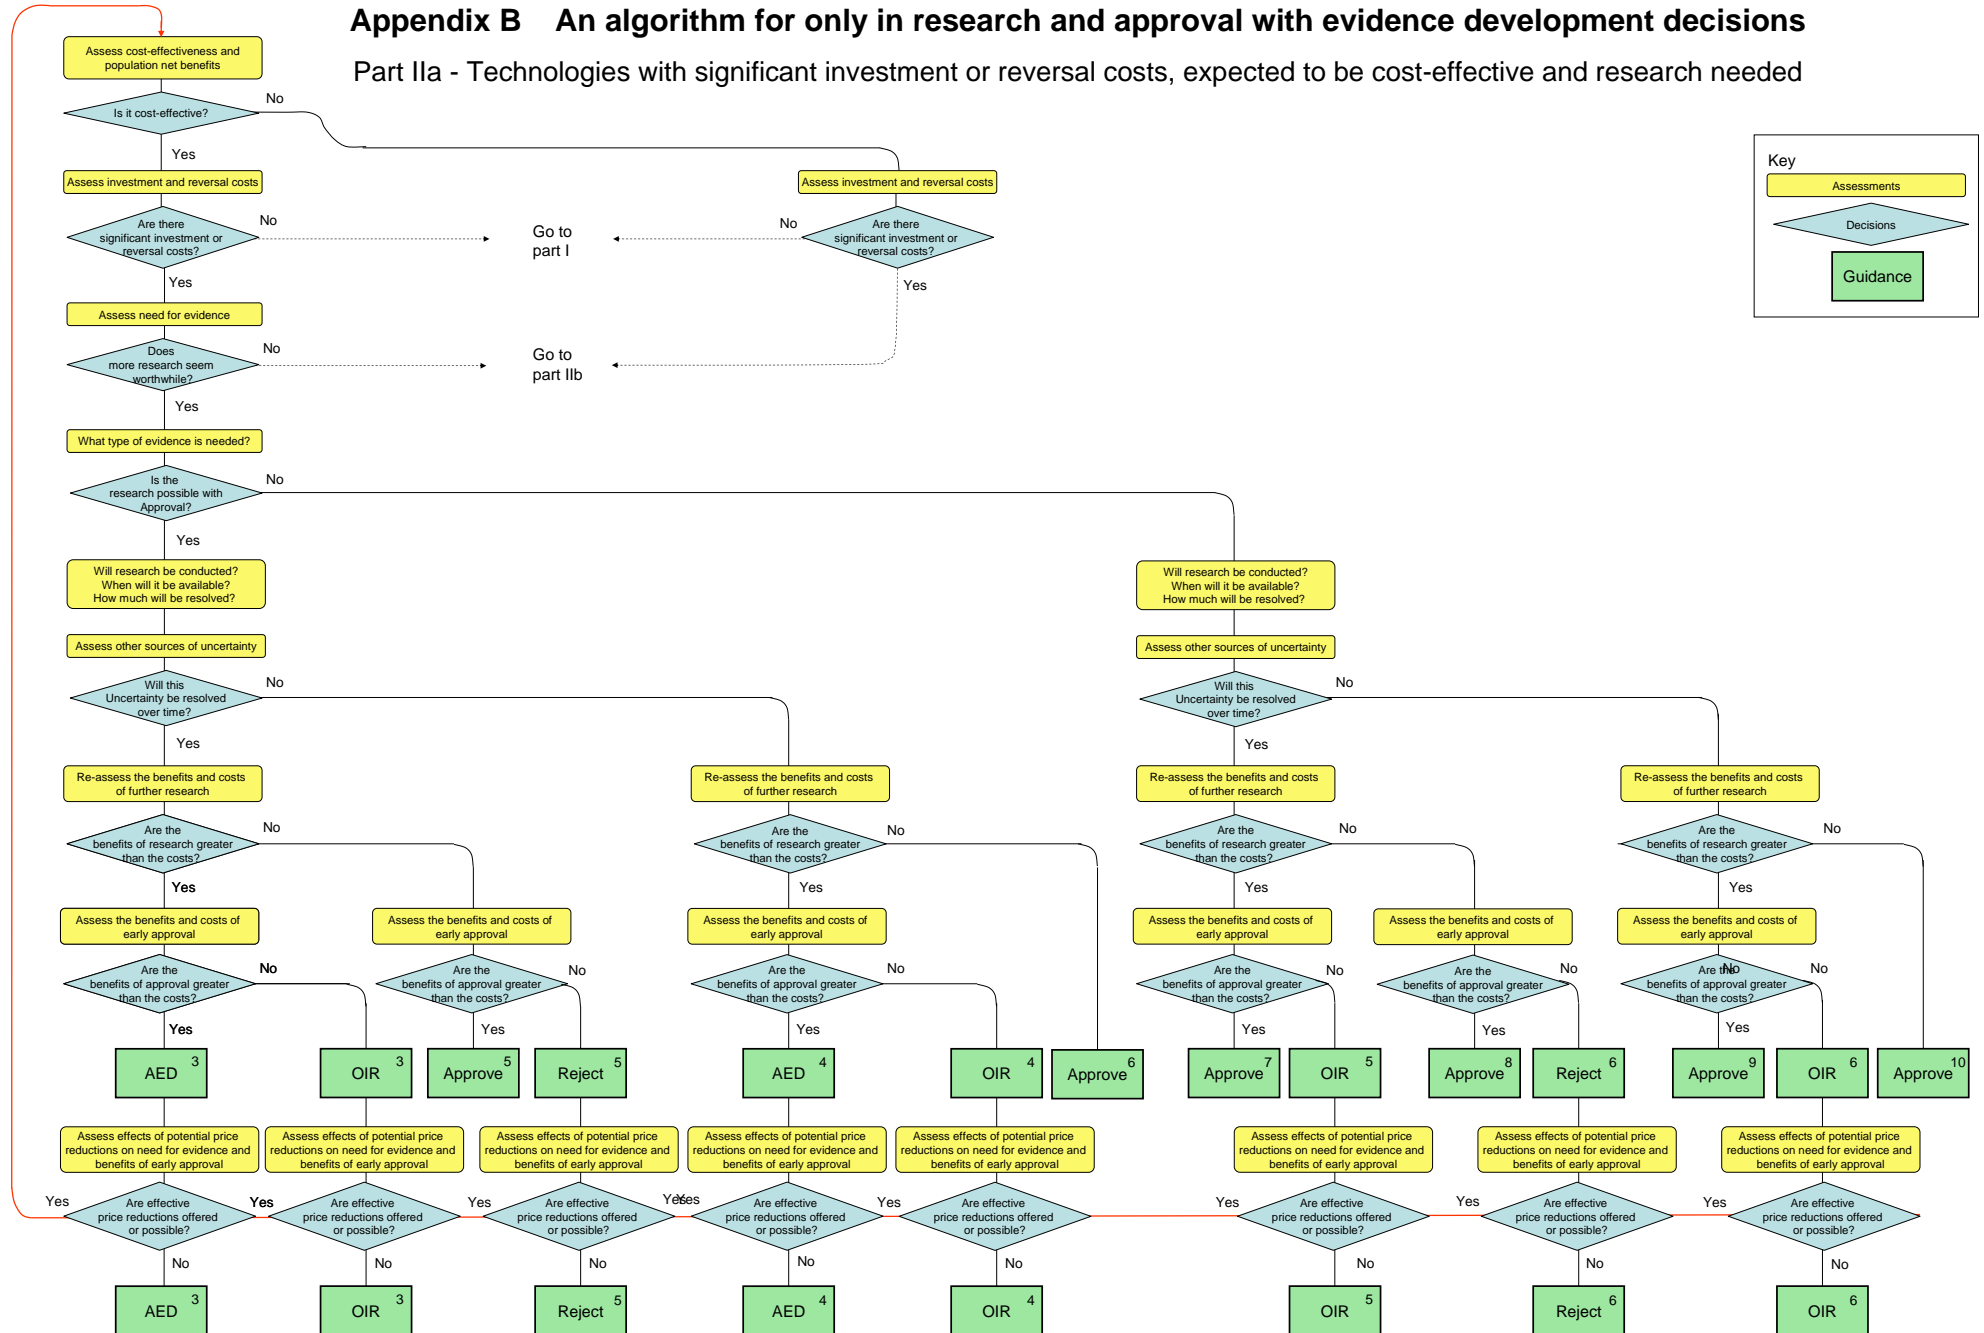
Appendix B An algorithm for only in research and approval with evidence development decisions

Part IIa - Technologies with significant investment or reversal costs, expected to be cost-effective and research needed

Key
Assessments
Decisions
Guidance

Assess cost-effectiveness and population net benefits

Is it cost-effective?

No

Yes

Assess investment and reversal costs

Assess investment and reversal costs

Are there significant investment or reversal costs?

No

Go to part I

No

Are there significant investment or reversal costs?

Yes

Yes

Assess need for evidence

Does more research seem worthwhile?

No

Go to part IIb

Yes

What type of evidence is needed?

Is the research possible with Approval?

No

Yes

Will research be conducted? When will it be available? How much will be resolved?

Will research be conducted? When will it be available? How much will be resolved?

Assess other sources of uncertainty

Assess other sources of uncertainty

Will this Uncertainty be resolved over time?

No

Will this Uncertainty be resolved over time?

No

Yes

Yes

Re-assess the benefits and costs of further research

Re-assess the benefits and costs of further research

Re-assess the benefits and costs of further research

Re-assess the benefits and costs of further research

Are the benefits of research greater than the costs?

No

Are the benefits of research greater than the costs?

No

Are the benefits of research greater than the costs?

No

Are the benefits of research greater than the costs?

No

Yes

Yes

Yes

Yes

Assess the benefits and costs of early approval

Assess the benefits and costs of early approval

Assess the benefits and costs of early approval

Assess the benefits and costs of early approval

Assess the benefits and costs of early approval

Assess the benefits and costs of early approval

Are the benefits of approval greater than the costs?

No

Are the benefits of approval greater than the costs?

No

Are the benefits of approval greater than the costs?

No

Are the benefits of approval greater than the costs?

No

Are the benefits of approval greater than the costs?

No

Are the benefits of approval greater than the costs?

No

No

Yes

Yes

Yes

Yes

Yes

Yes

AED 3

OIR 3

Approve 5

Reject 5

AED 4

OIR 4

Approve 6

Approve 7

OIR 5

Approve 8

Reject 6

Approve 9

OIR 6

Approve 10

Assess effects of potential price reductions on need for evidence and benefits of early approval

Assess effects of potential price reductions on need for evidence and benefits of early approval

Assess effects of potential price reductions on need for evidence and benefits of early approval

Assess effects of potential price reductions on need for evidence and benefits of early approval

Assess effects of potential price reductions on need for evidence and benefits of early approval

Assess effects of potential price reductions on need for evidence and benefits of early approval

Assess effects of potential price reductions on need for evidence and benefits of early approval

Assess effects of potential price reductions on need for evidence and benefits of early approval

Yes

Are effective price reductions offered or possible?

Yes

Are effective price reductions offered or possible?

Yes

Are effective price reductions offered or possible?

Yes

Are effective price reductions offered or possible?

Yes

Are effective price reductions offered or possible?

Yes

Are effective price reductions offered or possible?

Yes

Are effective price reductions offered or possible?

Yes

Are effective price reductions offered or possible?

No

No

No

No

No

No

No

No

AED 3

OIR 3

Reject 5

AED 4

OIR 4

OIR 5

Reject 6

OIR 6